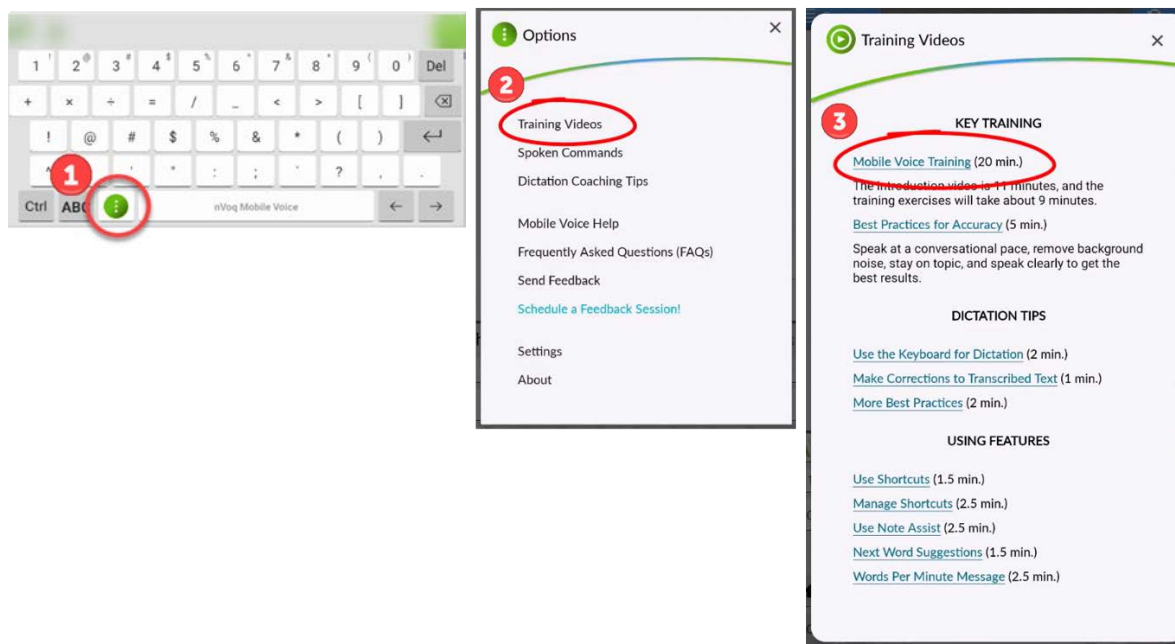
1 2 3 4 5 6 7 8 9 0 Del
+ × ÷ = / _ < > [ ]
! @ # $ % & * ( )
' " : ; ` ? , .
1
Ctrl ABC nVoq Mobile Voice ← →

Options ×
2
Training Videos
Spoken Commands
Dictation Coaching Tips

Mobile Voice Help
Frequently Asked Questions (FAQs)
Send Feedback
Schedule a Feedback Session!

Settings
About

Training Videos ×
3
KEY TRAINING
Mobile Voice Training (20 min.)
The introduction video is 11 minutes, and the training exercises will take about 9 minutes.
Best Practices for Accuracy (5 min.)
Speak at a conversational pace, remove background noise, stay on topic, and speak clearly to get the best results.

DICTATION TIPS
Use the Keyboard for Dictation (2 min.)
Make Corrections to Transcribed Text (1 min.)
More Best Practices (2 min.)

USING FEATURES
Use Shortcuts (1.5 min.)
Manage Shortcuts (2.5 min.)
Use Note Assist (2.5 min.)
Next Word Suggestions (1.5 min.)
Words Per Minute Message (2.5 min.)